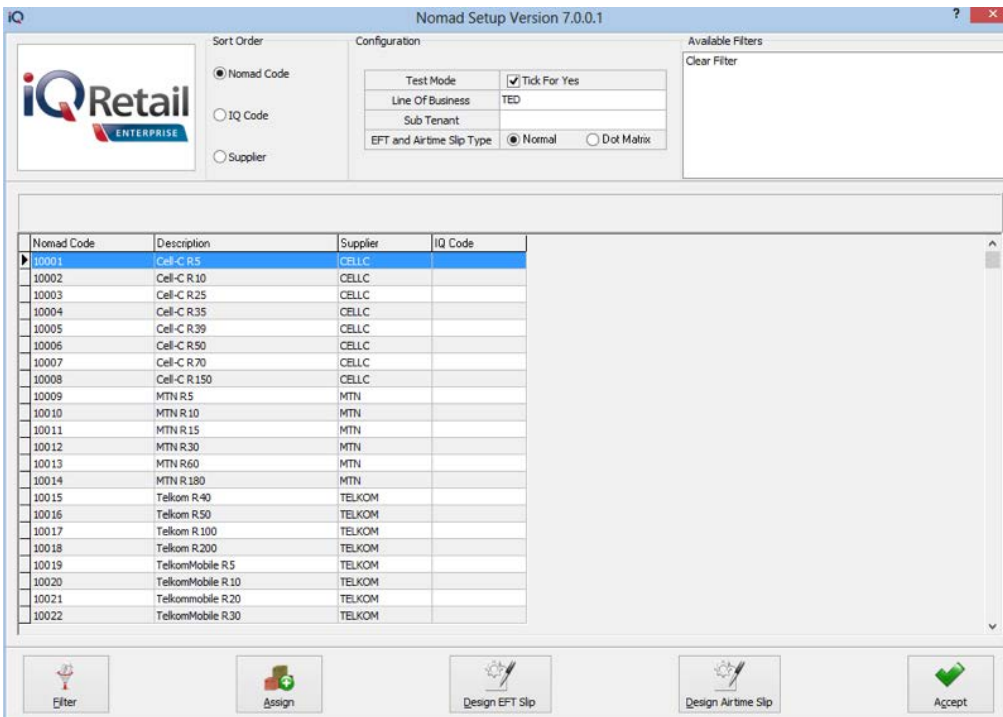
iQ Nomad Setup Version 7.0.0.1 ? ×

iQRetail ENTERPRISE

Sort Order
Nomad Code
IQ Code
Supplier

Configuration

| Test Mode | Tick For Yes |
|---|---|
| Line Of Business | TED |
| Sub Tenant | |
| EFT and Airtime Slip Type | Normal   Dot Matrix |

Available Filters
Clear Filter

| Nomad Code | Description | Supplier | IQ Code |
|---|---|---|---|
| 10001 | Cell-C R5 | CELLC | |
| 10002 | Cell-C R10 | CELLC | |
| 10003 | Cell-C R25 | CELLC | |
| 10004 | Cell-C R35 | CELLC | |
| 10005 | Cell-C R39 | CELLC | |
| 10006 | Cell-C R50 | CELLC | |
| 10007 | Cell-C R70 | CELLC | |
| 10008 | Cell-C R150 | CELLC | |
| 10009 | MTN R5 | MTN | |
| 10010 | MTN R10 | MTN | |
| 10011 | MTN R15 | MTN | |
| 10012 | MTN R30 | MTN | |
| 10013 | MTN R60 | MTN | |
| 10014 | MTN R180 | MTN | |
| 10015 | Telkom R40 | TELKOM | |
| 10016 | Telkom R50 | TELKOM | |
| 10017 | Telkom R100 | TELKOM | |
| 10018 | Telkom R200 | TELKOM | |
| 10019 | TelkomMobile R5 | TELKOM | |
| 10020 | TelkomMobile R10 | TELKOM | |
| 10021 | Telkommobile R20 | TELKOM | |
| 10022 | TelkomMobile R30 | TELKOM | |

Filter Assign Design EFT Slip Design Airtime Slip Accept